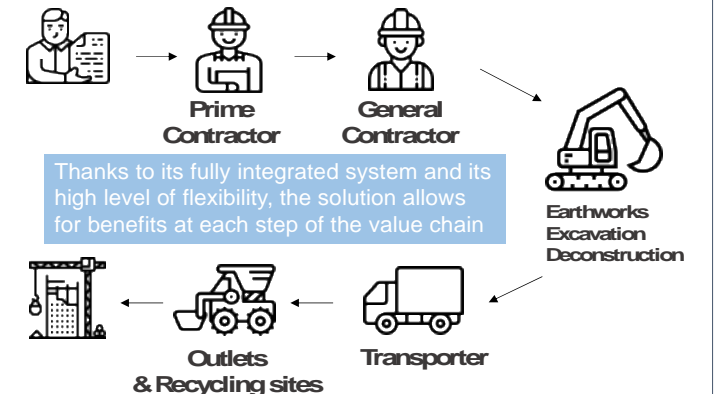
Prime Contractor

General Contractor

Thanks to its fully integrated system and its high level of flexibility, the solution allows for benefits at each step of the value chain

Earthworks
Excavation
Deconstruction

Transporter

Outlets
& Recycling sites